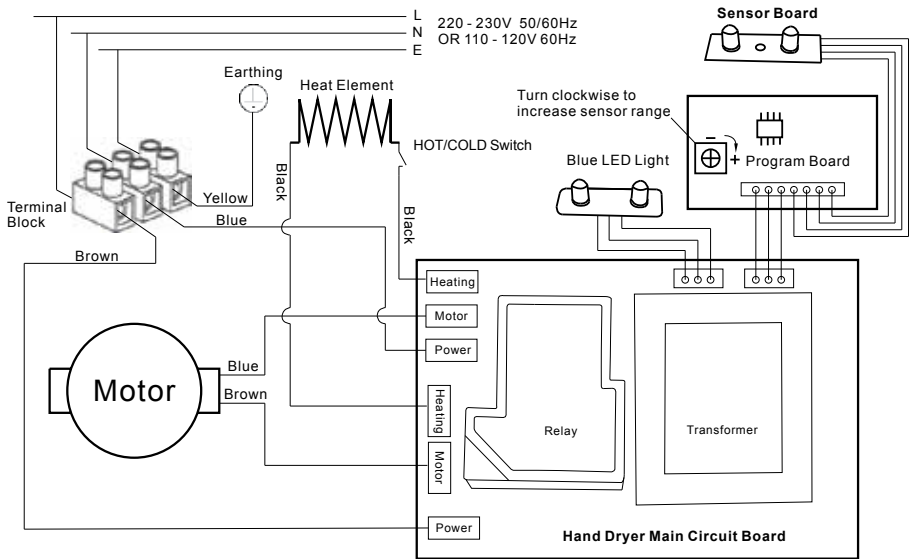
L
N
E
220 - 230V 50/60Hz
OR 110 - 120V 60Hz

Sensor Board

Earthing

Heat Element

Turn clockwise to increase sensor range

HOT/COLD Switch

− +

Program Board

Black

Yellow

Blue LED Light

Terminal Block

Blue

Black

Brown

Heating

Motor

Power

Motor

Blue

Brown

Heating

Relay

Transformer

Motor

Power

Hand Dryer Main Circuit Board